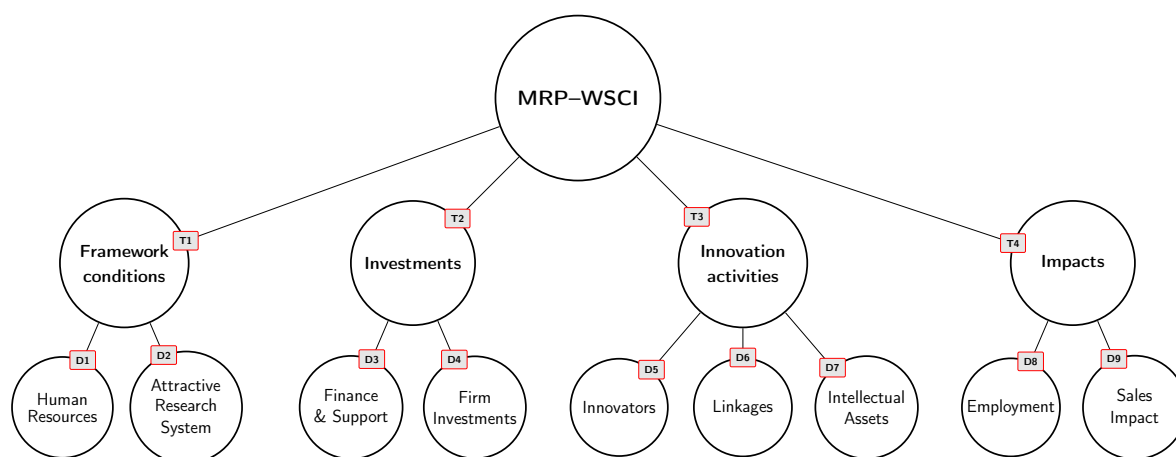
MRP–WSCI

T1
Framework conditions

D1
Human Resources

D2
Attractive Research System

T2
Investments

D3
Finance & Support

D4
Firm Investments

T3
Innovation activities

D5
Innovators

D6
Linkages

D7
Intellectual Assets

T4
Impacts

D8
Employment

D9
Sales Impact